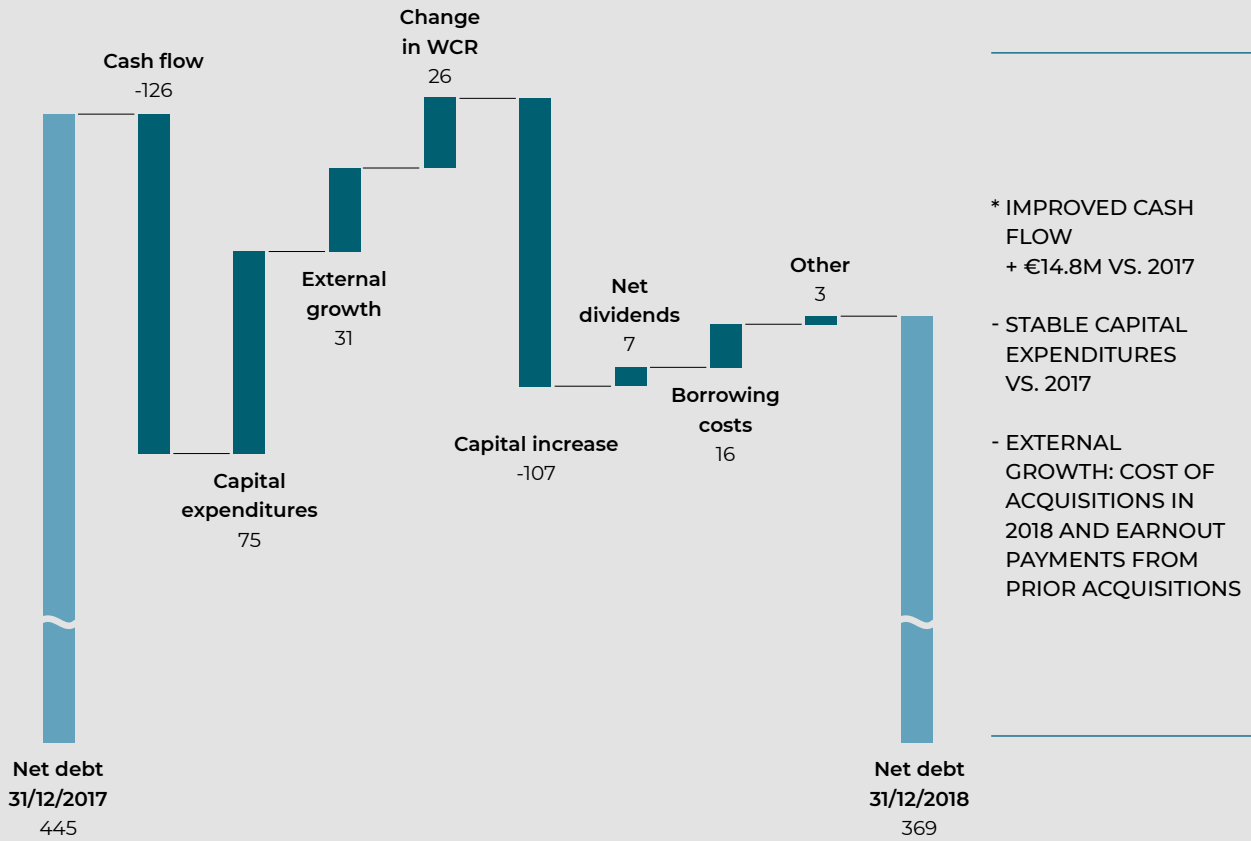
Change in WCR
26

Cash flow
-126

External growth
31

Net dividends
7

Other
3

Borrowing costs
16

Capital increase
-107

Capital expenditures
75

Net debt 31/12/2017
445

Net debt 31/12/2018
369

* IMPROVED CASH FLOW
+ €14.8M VS. 2017

- STABLE CAPITAL EXPENDITURES VS. 2017

- EXTERNAL GROWTH: COST OF ACQUISITIONS IN 2018 AND EARNOUT PAYMENTS FROM PRIOR ACQUISITIONS